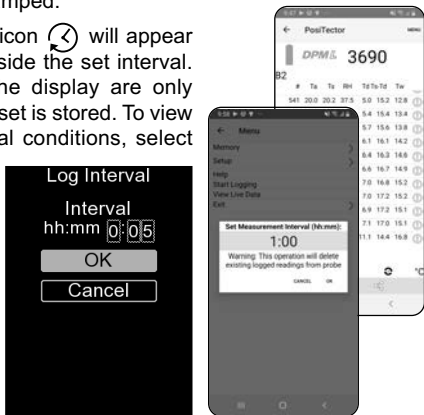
mped.

icon will appear side the set interval. ne display are only set is stored. To view al conditions, select

Log Interval

Interval
hh:mm 0:05

OK

Cancel

PosiTector

DPM 3690

B2

| # | Ta | Ts | RH | Td | Ts-Td | Tw |
|---|---|---|---|---|---|---|
| 541 | 20.0 | 20.2 | 37.5 | 5.0 | 15.2 | 12.8 |
| | | | | 5.4 | 15.4 | 13.4 |
| | | | | 5.7 | 15.6 | 13.8 |
| | | | | 6.1 | 16.1 | 14.2 |
| | | | | 6.4 | 16.3 | 14.6 |
| | | | | 6.6 | 16.7 | 14.9 |
| | | | | 7.0 | 16.8 | 15.2 |
| | | | | 7.0 | 17.2 | 15.2 |
| | | | | 6.9 | 17.2 | 15.1 |
| | | | | 7.1 | 17.0 | 15.1 |
| | | | | 11.1 | 14.4 | 16.8 |

Menu

Memory

Setup

Help

Start Logging

View Live Data

Exit

Set Measurement Interval (hh:mm):

1:00

Warning: This operation will delete existing logged readings from probe

CANCEL OK

°C